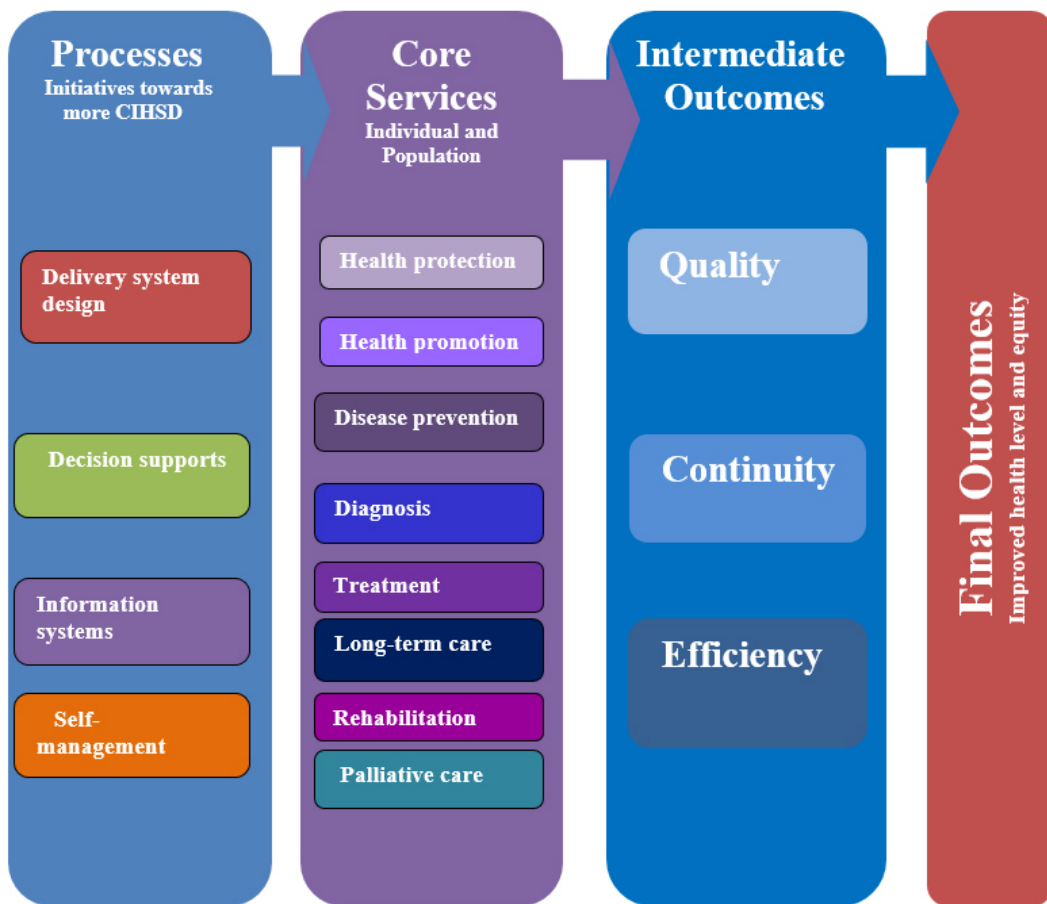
Processes
Initiatives towards more CIHSD

Delivery system design

Decision supports

Information systems

Self-management

Core Services
Individual and Population

Health protection

Health promotion

Disease prevention

Diagnosis

Treatment

Long-term care

Rehabilitation

Palliative care

Intermediate Outcomes

Quality

Continuity

Efficiency

Final Outcomes
Improved health level and equity